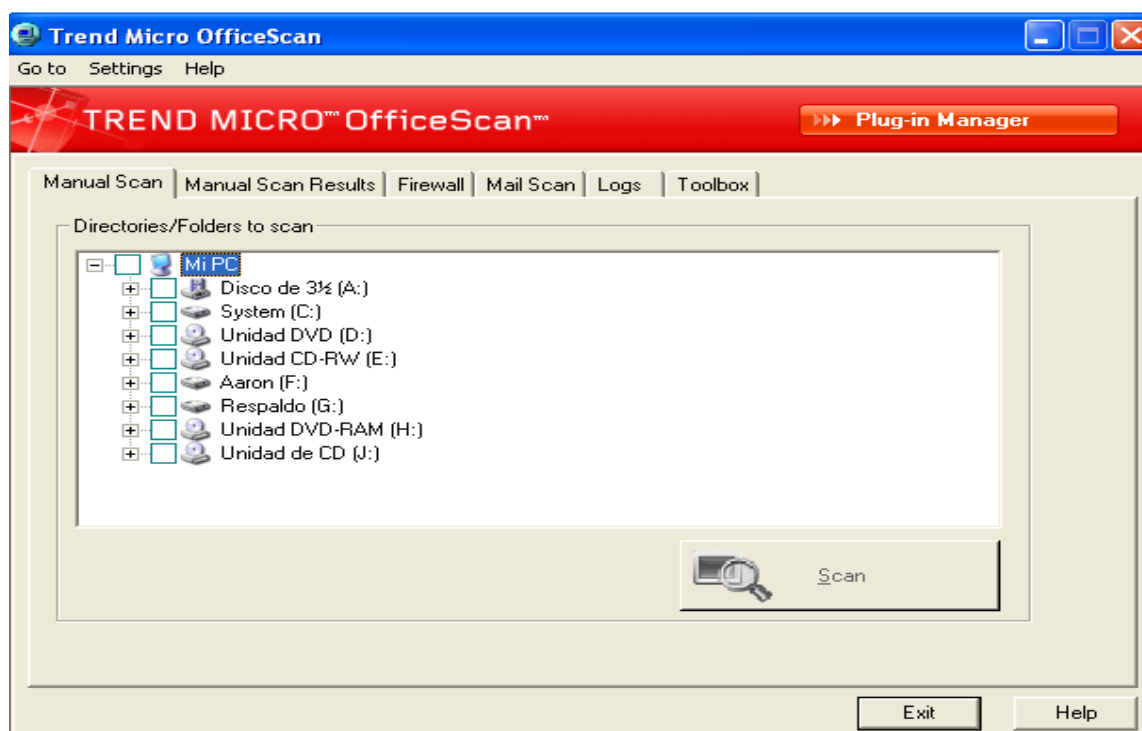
Trend Micro OfficeScan

Go to Settings Help

TREND MICRO™ OfficeScan™

Plug-in Manager

Manual Scan | Manual Scan Results | Firewall | Mail Scan | Logs | Toolbox

Directories/Folders to scan

Mi PC
Disco de 3½ (A:)
System (C:)
Unidad DVD (D:)
Unidad CD-RW (E:)
Aaron (F:)
Respaldo (G:)
Unidad DVD-RAM (H:)
Unidad de CD (J:)

Scan

Exit

Help